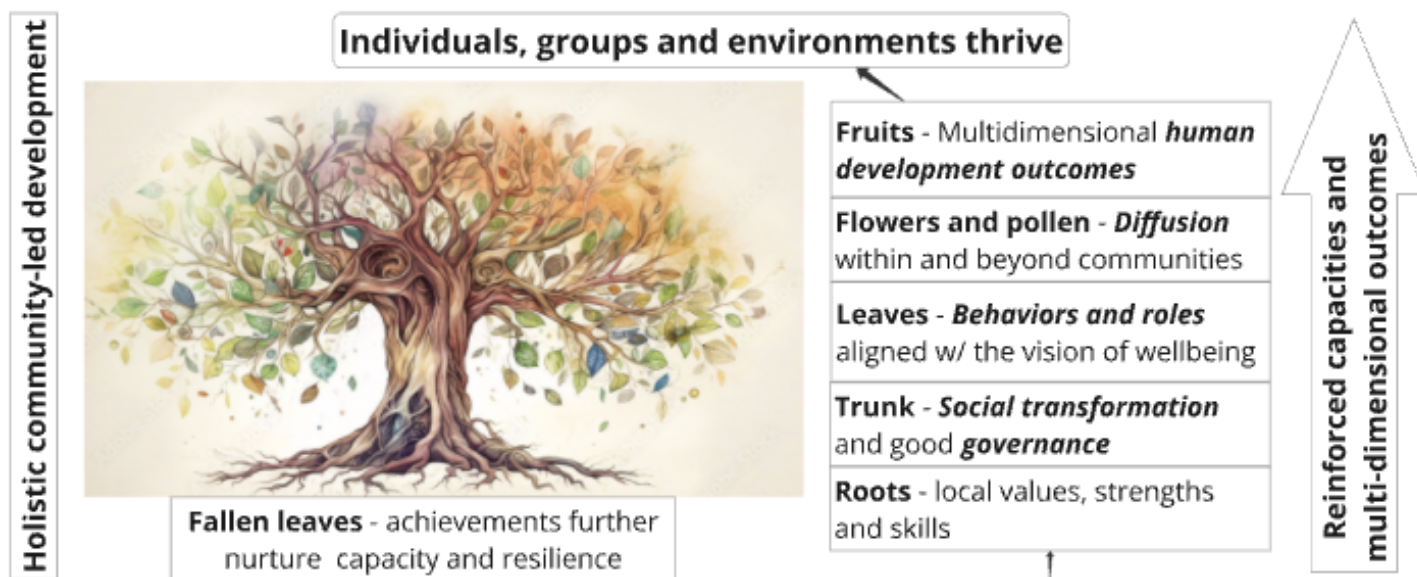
Holistic community-led development

Individuals, groups and environments thrive

Fruits - Multidimensional ***human development outcomes***

Flowers and pollen - ***Diffusion*** within and beyond communities

Leaves - ***Behaviors and roles*** aligned w/ the vision of wellbeing

Trunk - ***Social transformation*** and good ***governance***

Roots - local values, strengths and skills

Fallen leaves - achievements further nurture capacity and resilience

Reinforced capacities and multi-dimensional outcomes